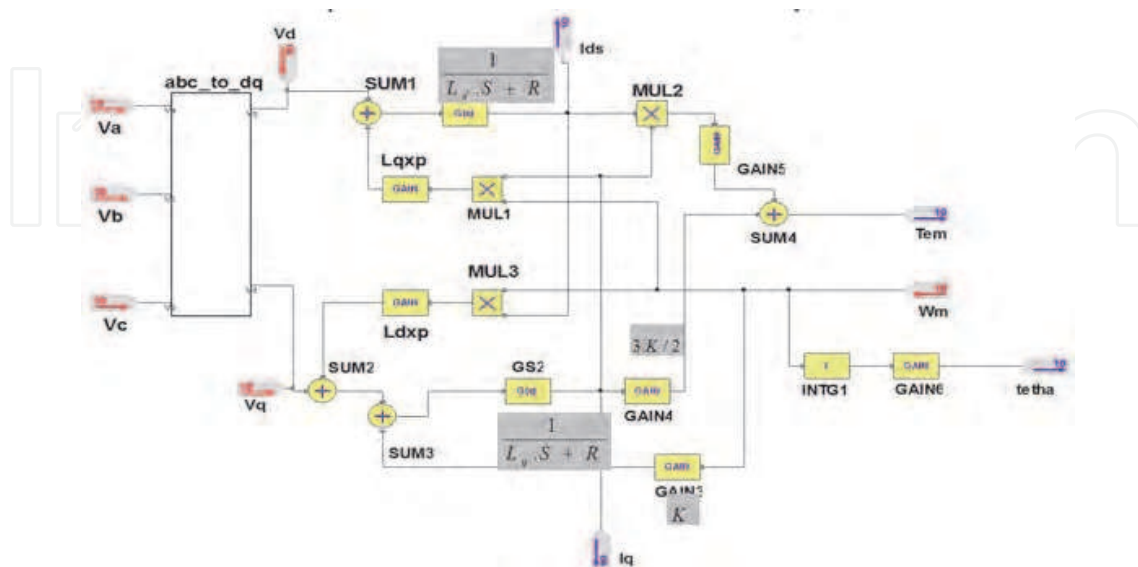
Vd

Ids

abc_to_dq

SUM1

$\frac{1}{L_d.S + R}$

MUL2

Va

G(s)

GAIN

Lqxp

GAIN5

Vb

GAIN

MUL1

SUM4

Tem

MUL3

Vc

GAIN

Ldxp

Wm

$3K/2$

SUM2

GS2

Vq

G(s)

GAIN

1

GAIN

INTG1

GAIN6

tetha

GAIN4

SUM3

$\frac{1}{L_q.S + R}$

GAIN

GAIN3

$K$

Iq